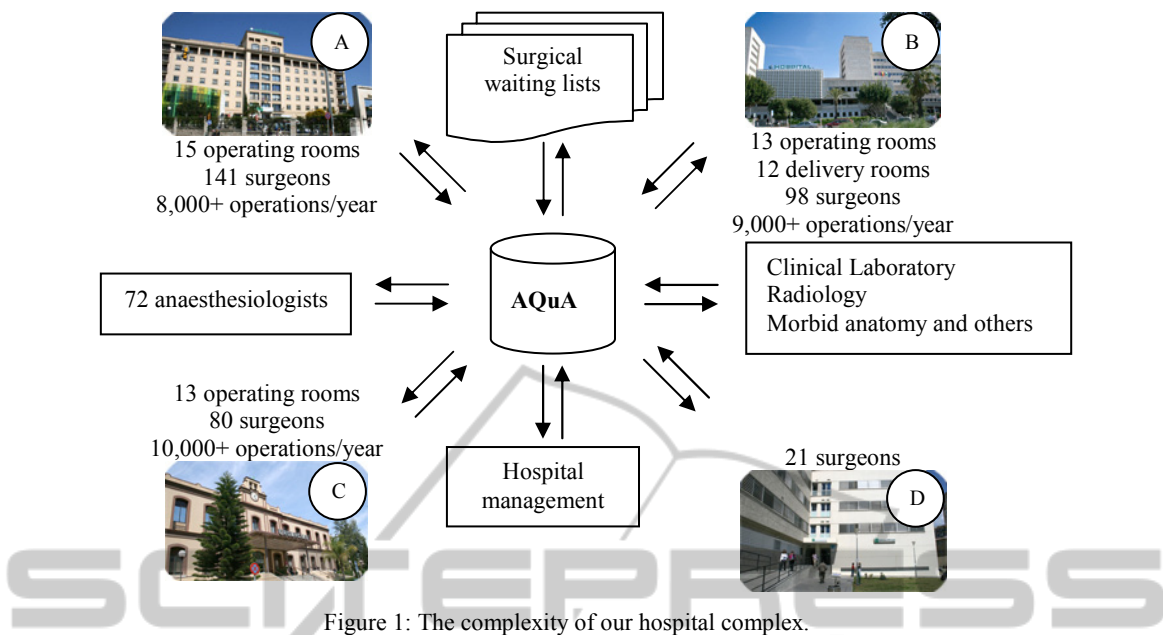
A

15 operating rooms
141 surgeons
8,000+ operations/year

Surgical waiting lists

B

13 operating rooms
12 delivery rooms
98 surgeons
9,000+ operations/year

72 anaesthesiologists

AQuA

Clinical Laboratory
Radiology
Morbid anatomy and others

13 operating rooms
80 surgeons
10,000+ operations/year

C

Hospital management

21 surgeons

D

SCITEPRESS

Figure 1: The complexity of our hospital complex.